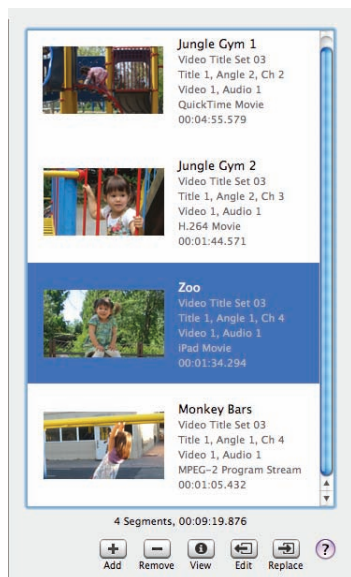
Jungle Gym 1
Video Title Set 03
Title 1, Angle 2, Ch 2
Video 1, Audio 1
QuickTime Movie
00:04:55.579

Jungle Gym 2
Video Title Set 03
Title 1, Angle 2, Ch 3
Video 1, Audio 1
H.264 Movie
00:01:44.571

Zoo
Video Title Set 03
Title 1, Angle 1, Ch 4
Video 1, Audio 1
iPad Movie
00:01:34.294

Monkey Bars
Video Title Set 03
Title 1, Angle 1, Ch 4
Video 1, Audio 1
MPEG-2 Program Stream
00:01:05.432

4 Segments, 00:09:19.876

Add Remove View Edit Replace ?